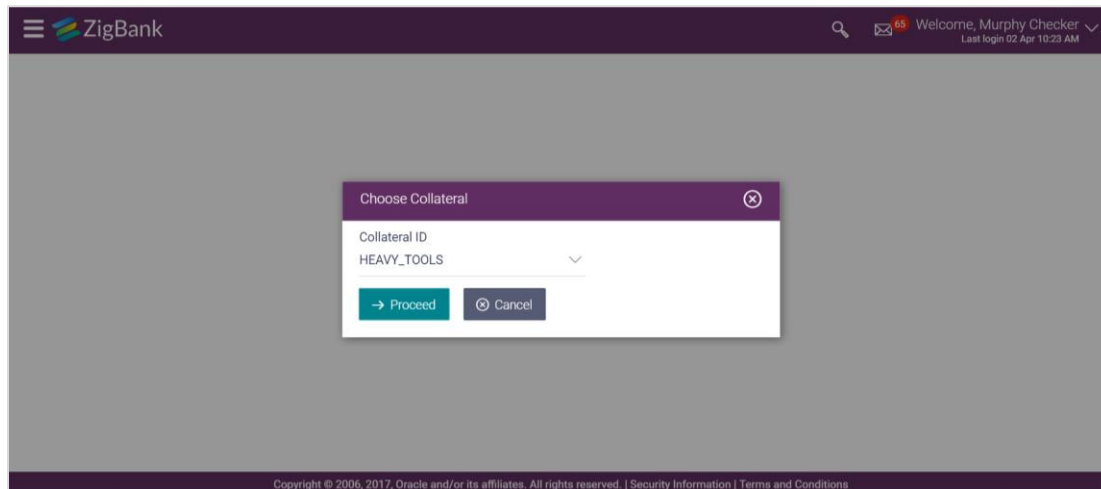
ZigBank

65 Welcome, Murphy Checker
Last login 02 Apr 10:23 AM

Choose Collateral

Collateral ID
HEAVY_TOOLS

→ Proceed
Cancel

Copyright © 2006, 2017, Oracle and/or its affiliates. All rights reserved. | Security Information | Terms and Conditions